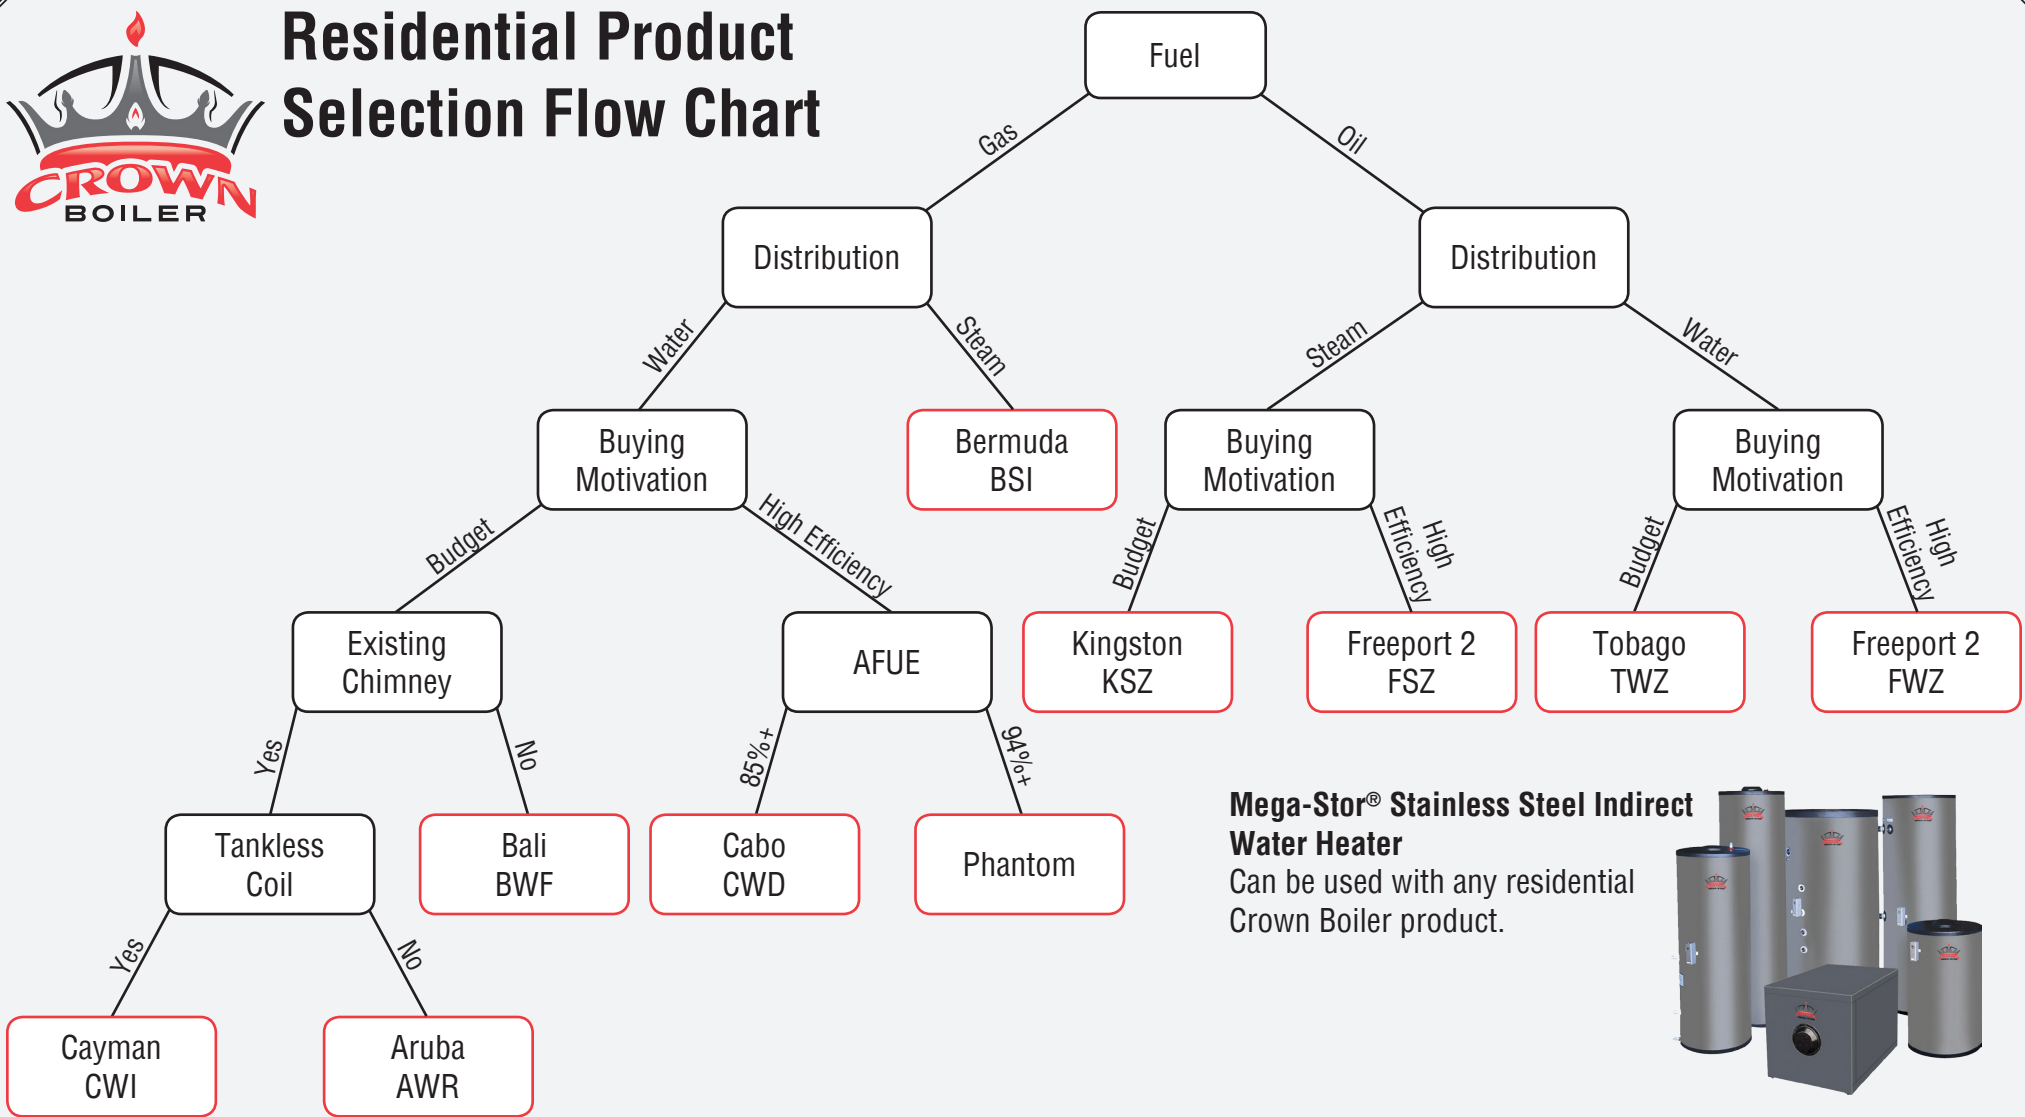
CROWN BOILER

Residential Product Selection Flow Chart

Fuel

Gas

Oil

Distribution

Distribution

Water

Steam

Steam

Water

Buying Motivation

Bermuda BSI

Buying Motivation

Buying Motivation

Budget

High Efficiency

Budget

High Efficiency

Budget

High Efficiency

Existing Chimney

AFUE

Kingston KSZ

Freeport 2 FSZ

Tobago TWZ

Freeport 2 FWZ

Yes

No

85%+

94%+

Tankless Coil

Bali BWF

Cabo CWD

Phantom

Yes

No

Cayman CWI

Aruba AWR

Mega-Stor® Stainless Steel Indirect Water Heater
Can be used with any residential Crown Boiler product.